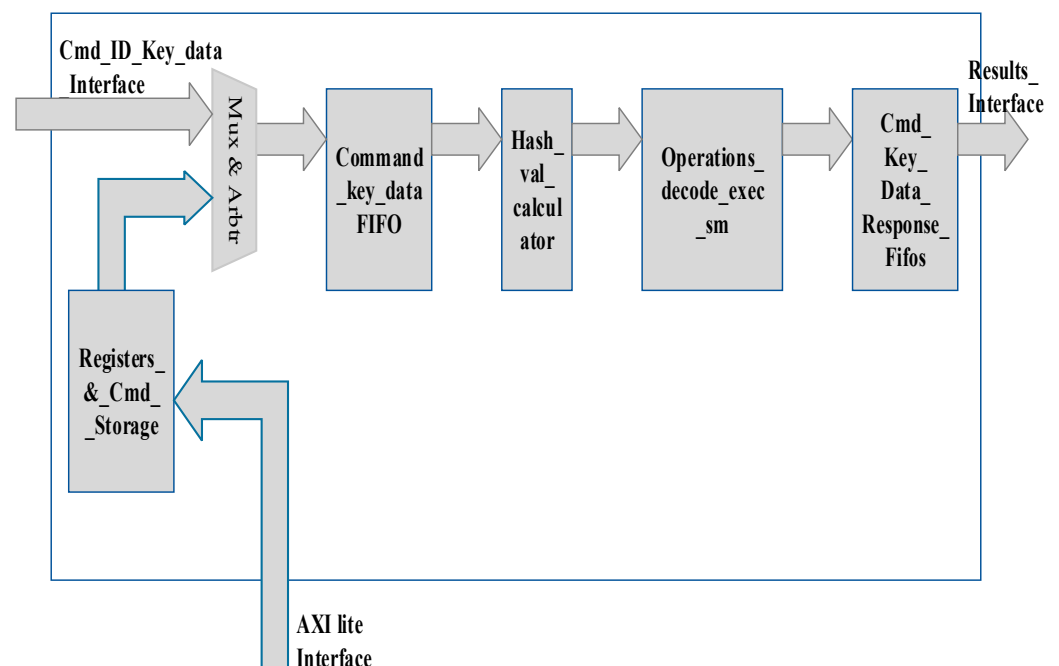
Cmd_ID_Key_data
_Interface

Mux & Arbtr

Command
_key_data
FIFO

Hash_
val_
calcul
ator

Operations_
decode_exec
_sm

Cmd_
Key_
Data_
Response_
Fifos

Results_
Interface

Registers_
&_Cmd_
_Storage

AXI lite
Interface